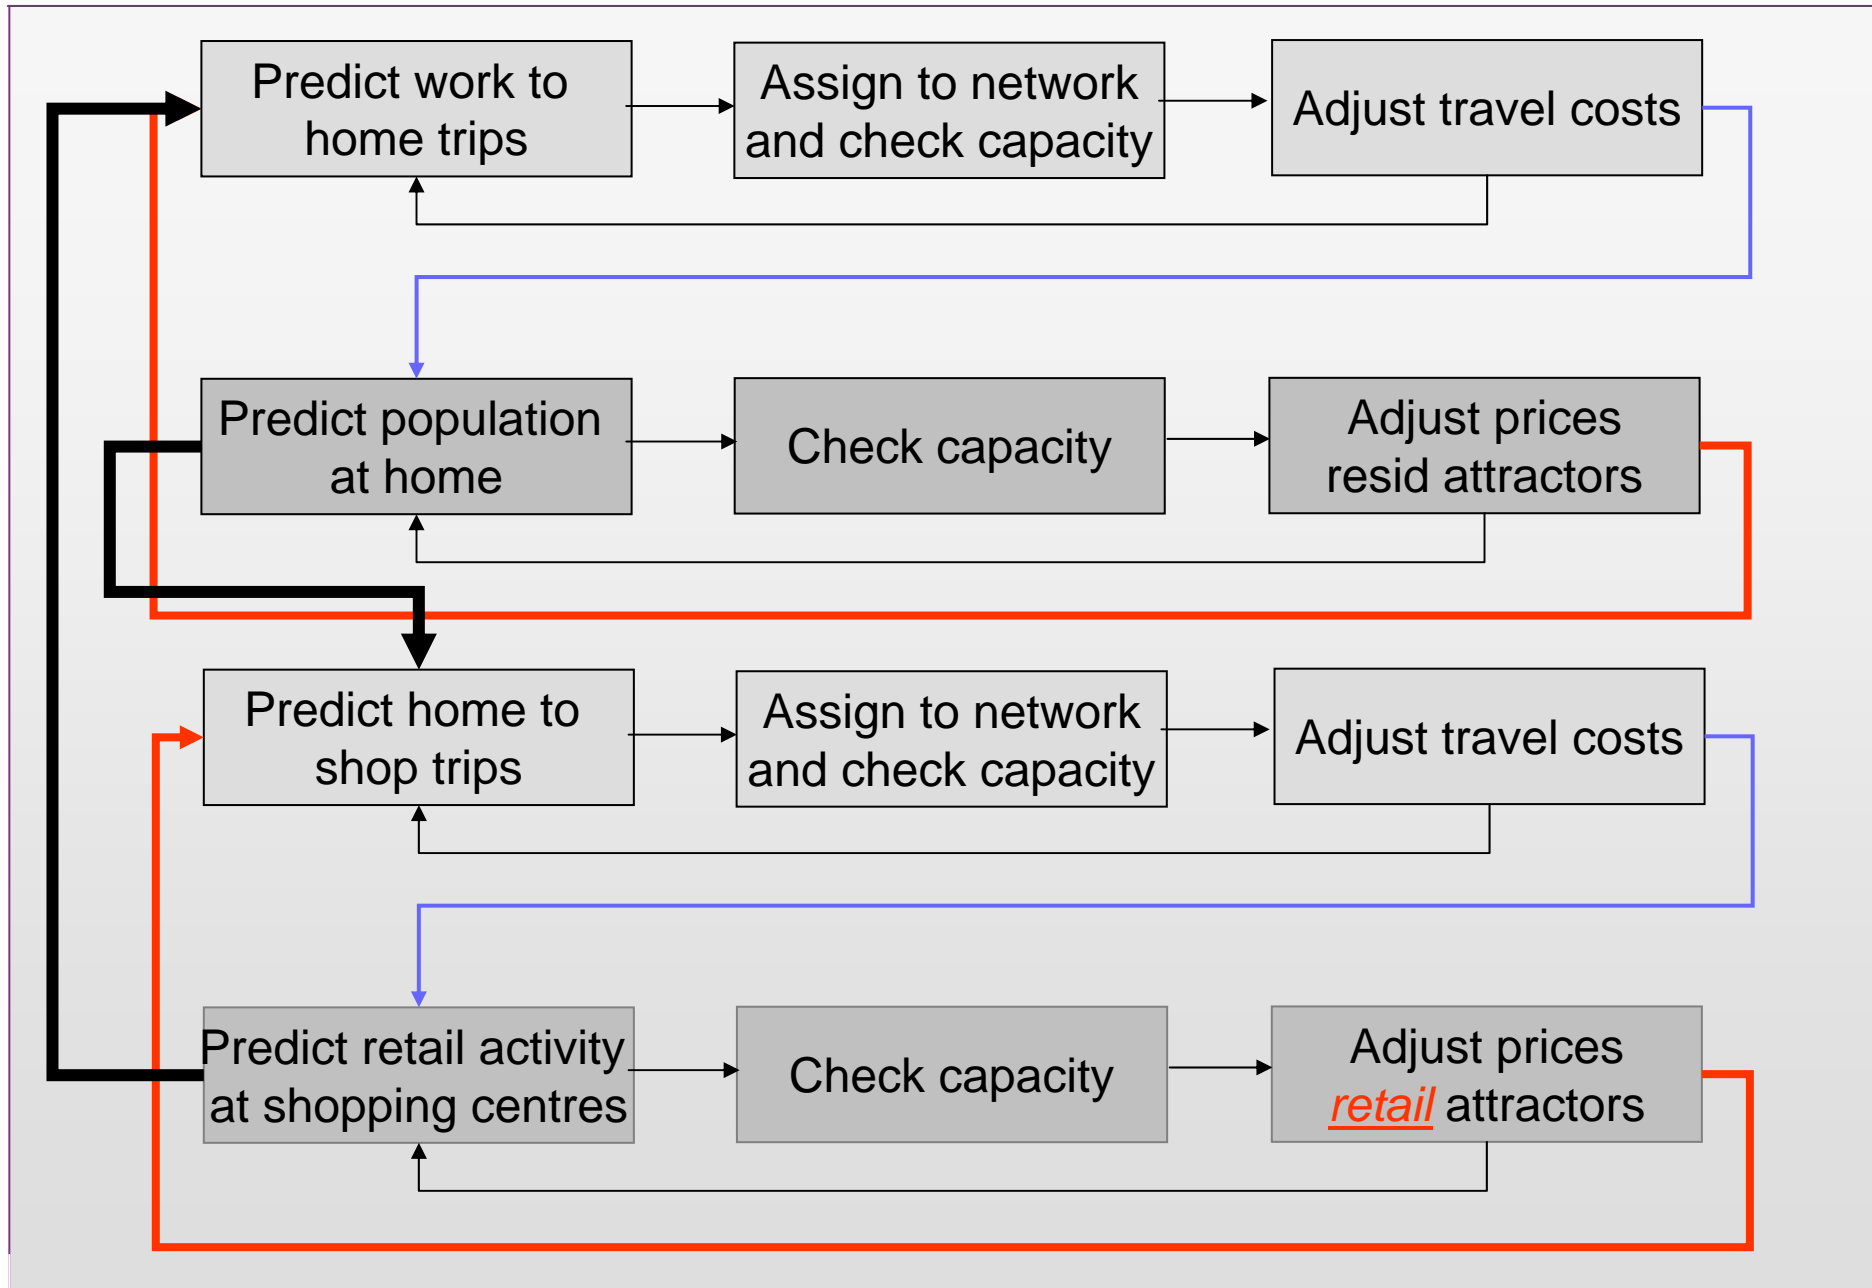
Predict work to home trips

Assign to network and check capacity

Adjust travel costs

Predict population at home

Check capacity

Adjust prices resid attractors

Predict home to shop trips

Assign to network and check capacity

Adjust travel costs

Predict retail activity at shopping centres

Check capacity

Adjust prices retail attractors